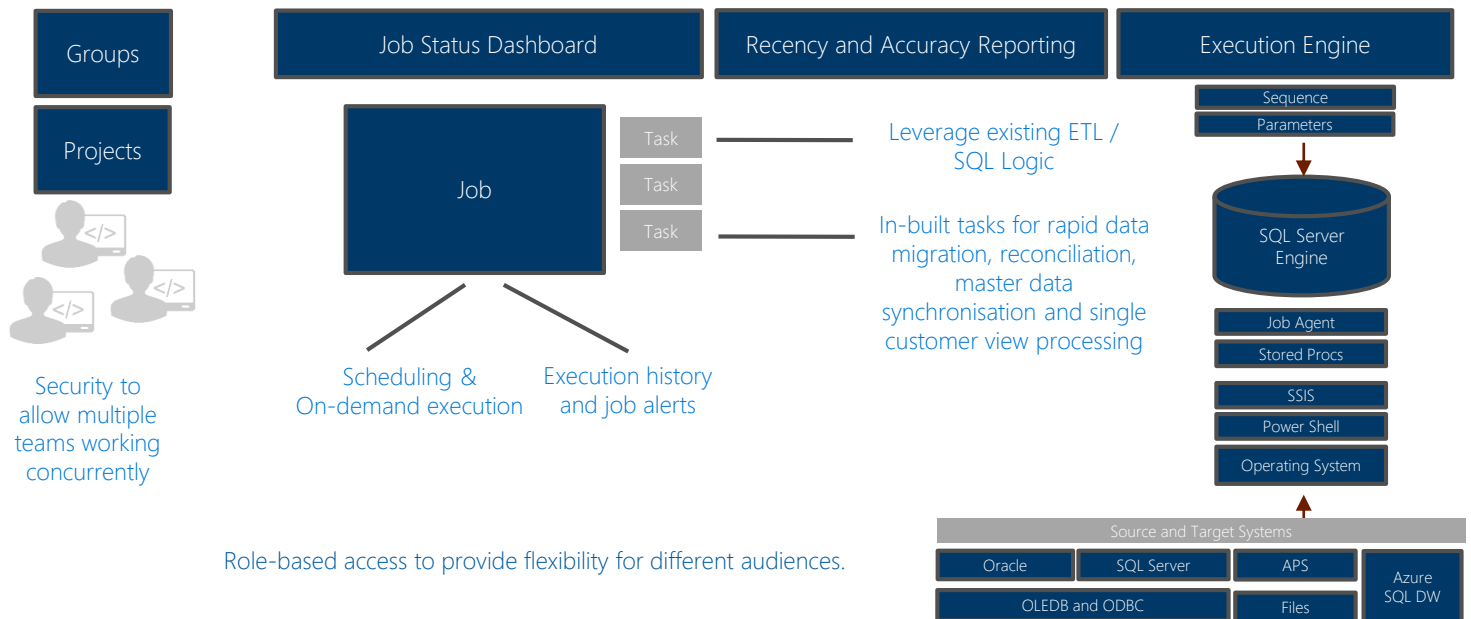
Groups

Projects

</>

</>

</>

Security to allow multiple teams working concurrently

Job Status Dashboard

Recency and Accuracy Reporting

Execution Engine

Job

Task

Task

Task

Leverage existing ETL / SQL Logic

In-built tasks for rapid data migration, reconciliation, master data synchronisation and single customer view processing

Scheduling & On-demand execution

Execution history and job alerts

Role-based access to provide flexibility for different audiences.

Sequence

Parameters

SQL Server Engine

Job Agent

Stored Procs

SSIS

Power Shell

Operating System

Source and Target Systems

Oracle

SQL Server

APS

Azure SQL DW

OLEDB and ODBC

Files